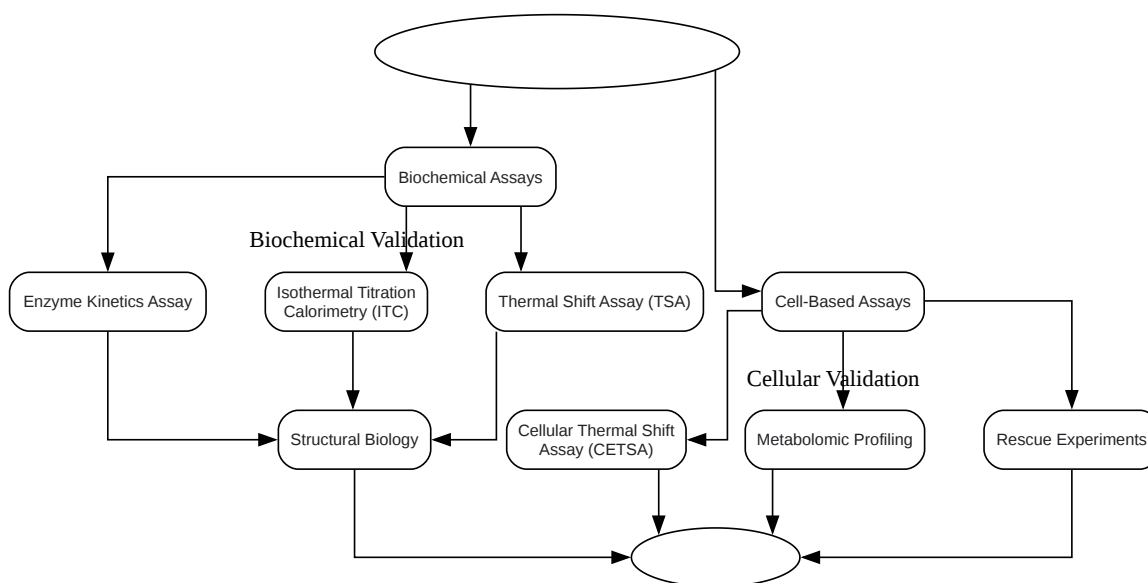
Biochemical Assays

Biochemical Validation

Enzyme Kinetics Assay

Isothermal Titration Calorimetry (ITC)

Thermal Shift Assay (TSA)

Cell-Based Assays

Cellular Validation

Structural Biology

Cellular Thermal Shift Assay (CETSA)

Metabolomic Profiling

Rescue Experiments